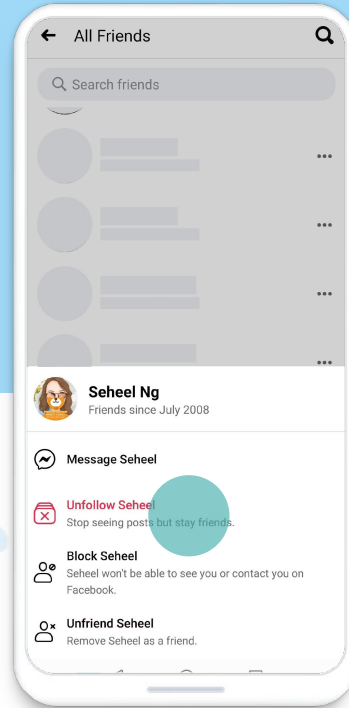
All Friends

Search friends

Seheel Ng
Friends since July 2008

Message Seheel

Unfollow Seheel
Stop seeing posts but stay friends.

Block Seheel
Seheel won't be able to see you or contact you on Facebook.

Unfriend Seheel
Remove Seheel as a friend.